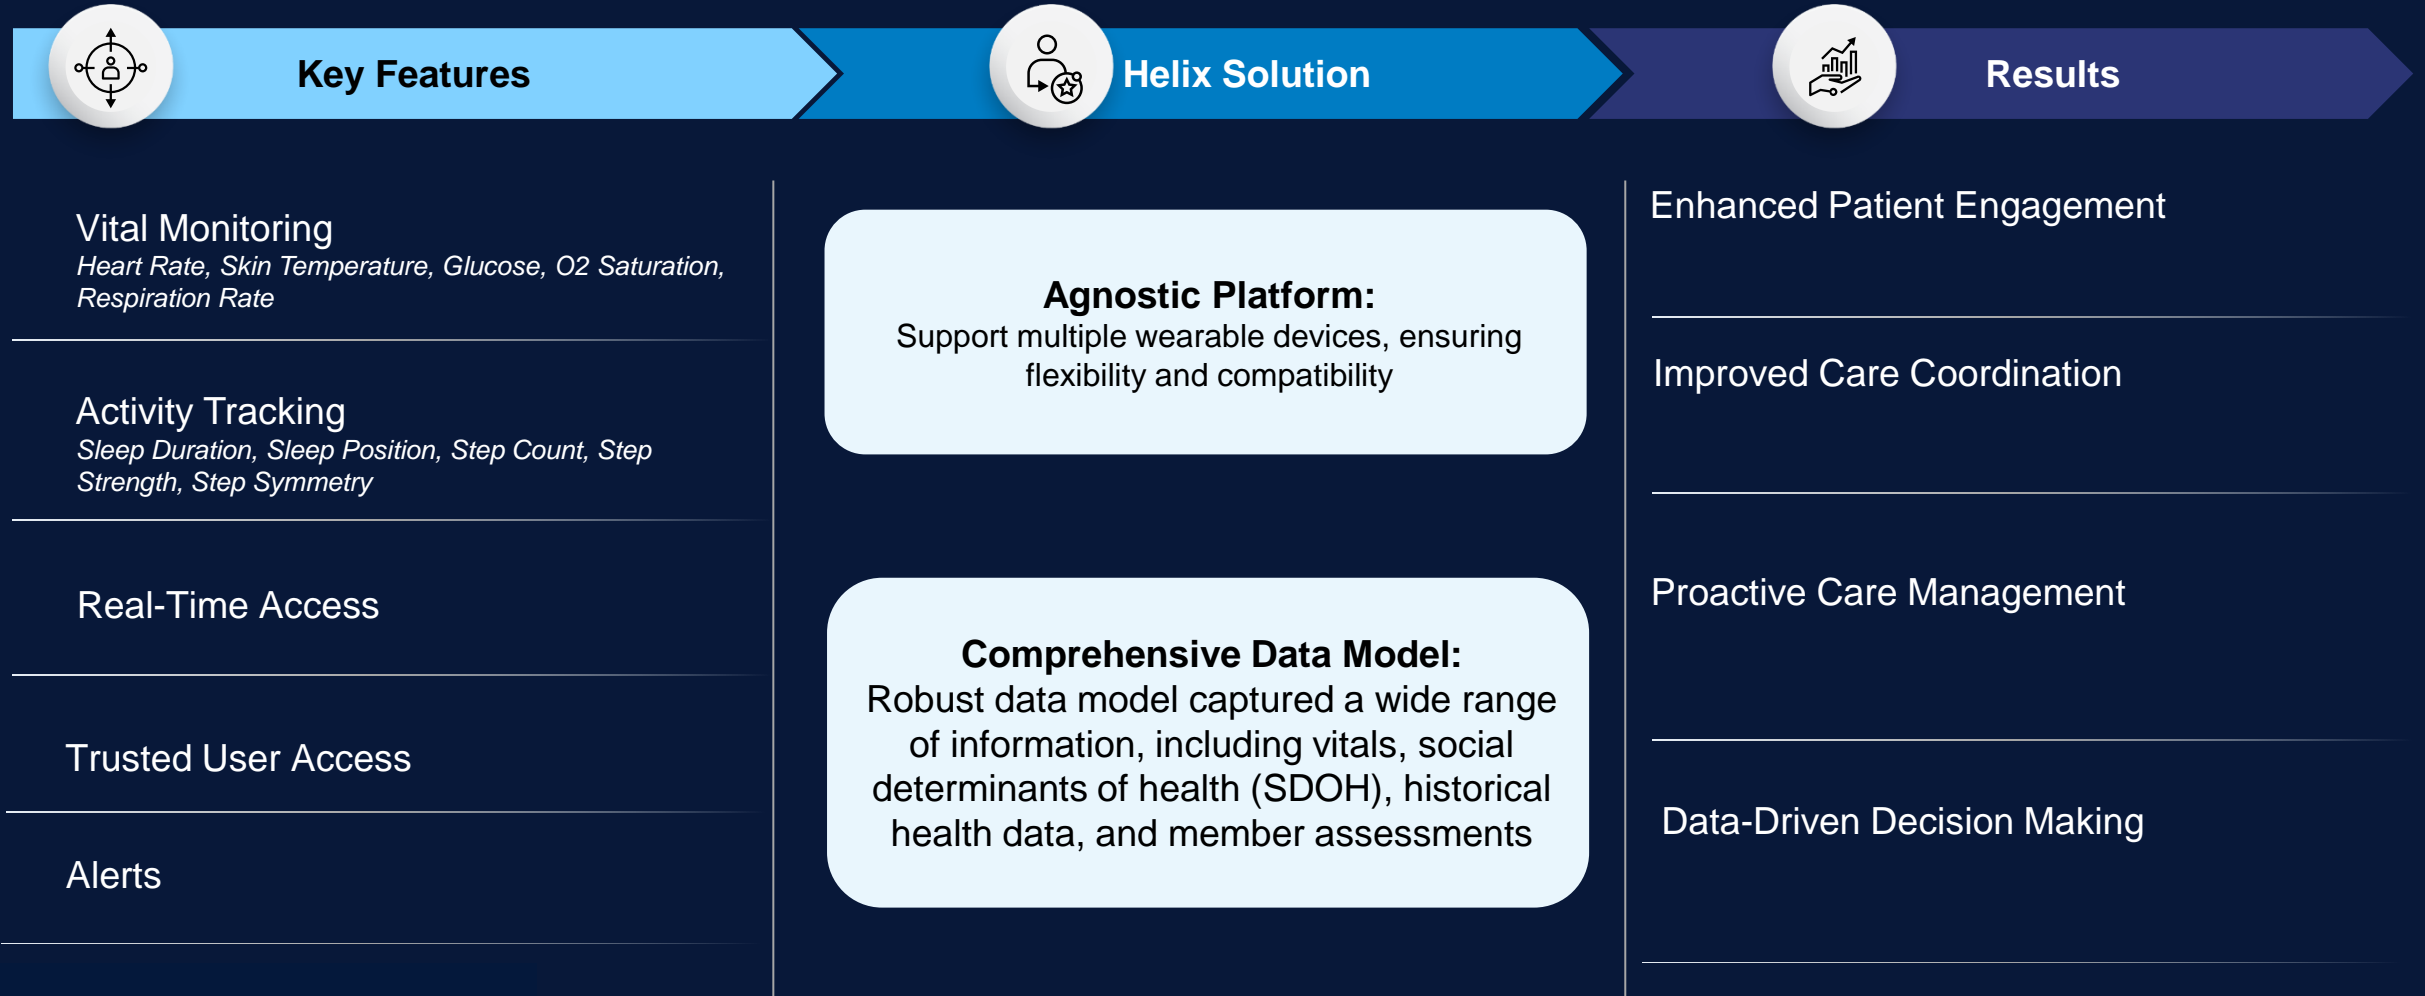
Key Features

Helix Solution

Results

Vital Monitoring
Heart Rate, Skin Temperature, Glucose, O2 Saturation, Respiration Rate

Activity Tracking
Sleep Duration, Sleep Position, Step Count, Step Strength, Step Symmetry

Real-Time Access

Trusted User Access

Alerts

**Agnostic Platform:**
Support multiple wearable devices, ensuring flexibility and compatibility

**Comprehensive Data Model:**
Robust data model captured a wide range of information, including vitals, social determinants of health (SDOH), historical health data, and member assessments

Enhanced Patient Engagement

Improved Care Coordination

Proactive Care Management

Data-Driven Decision Making